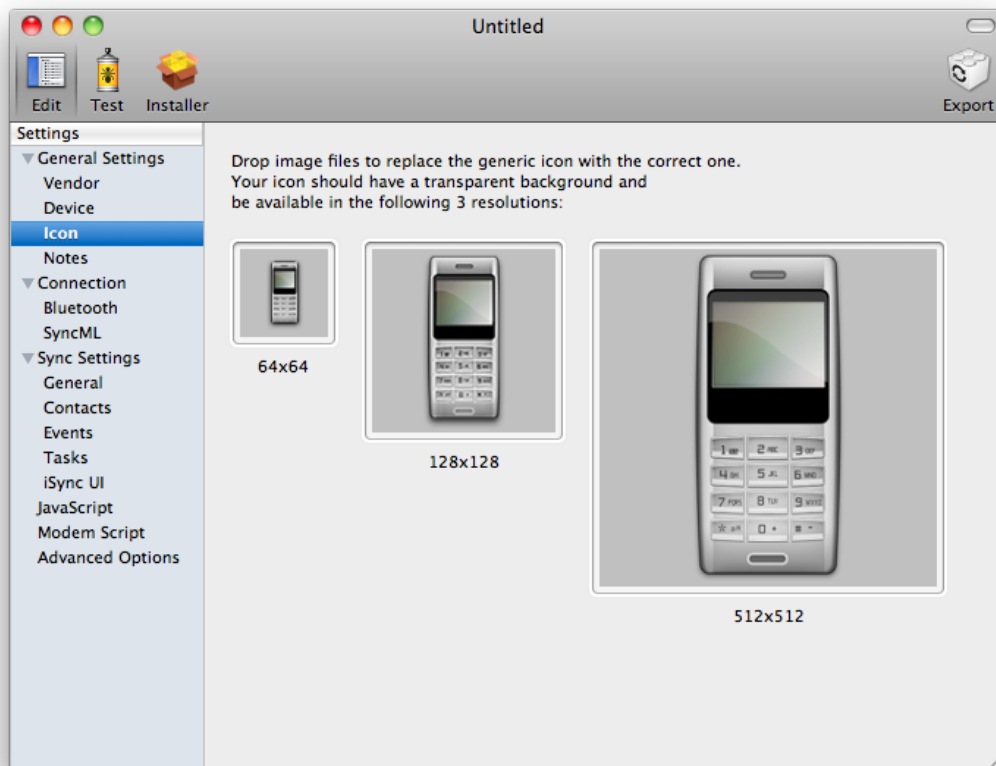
Untitled

Edit Test Installer

Export

Settings
General Settings
Vendor
Device
Icon
Notes
Connection
Bluetooth
SyncML
Sync Settings
General
Contacts
Events
Tasks
iSync UI
JavaScript
Modem Script
Advanced Options

Drop image files to replace the generic icon with the correct one. Your icon should have a transparent background and be available in the following 3 resolutions:

64x64

128x128

512x512